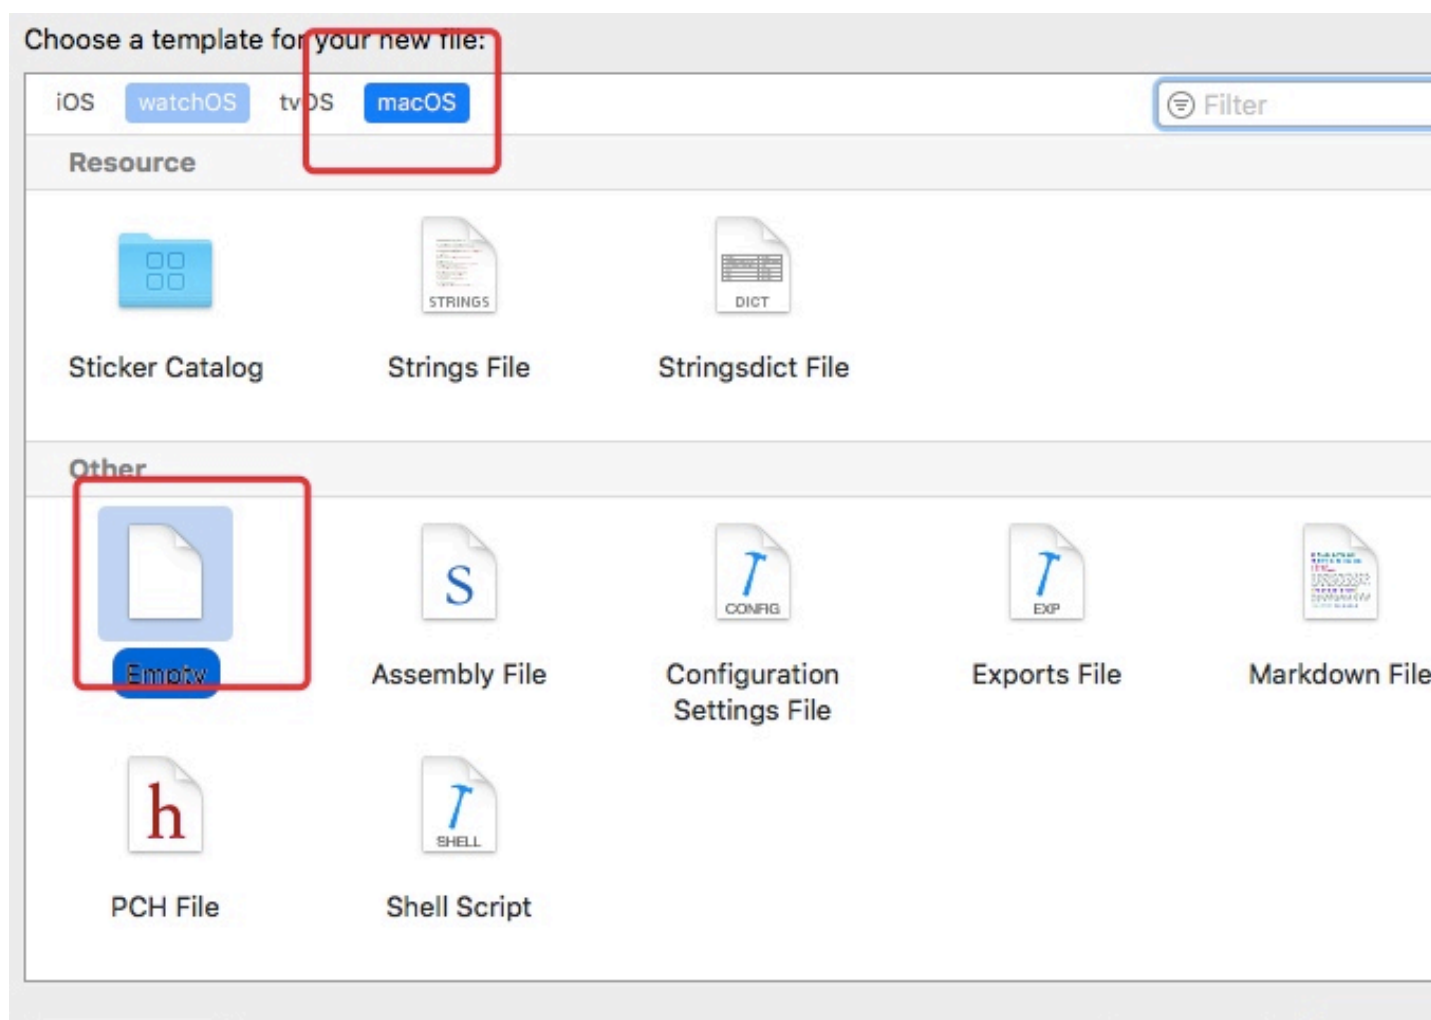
Choose a template for your new file:

iOS watchOS tvOS macOS

Filter

Resource

Sticker Catalog

STRINGS

Strings File

DICT

Stringsdict File

Other

Empty

S

Assembly File

CONFIG

Configuration Settings File

EXP

Exports File

Markdown File

h

PCH File

SHELL

Shell Script